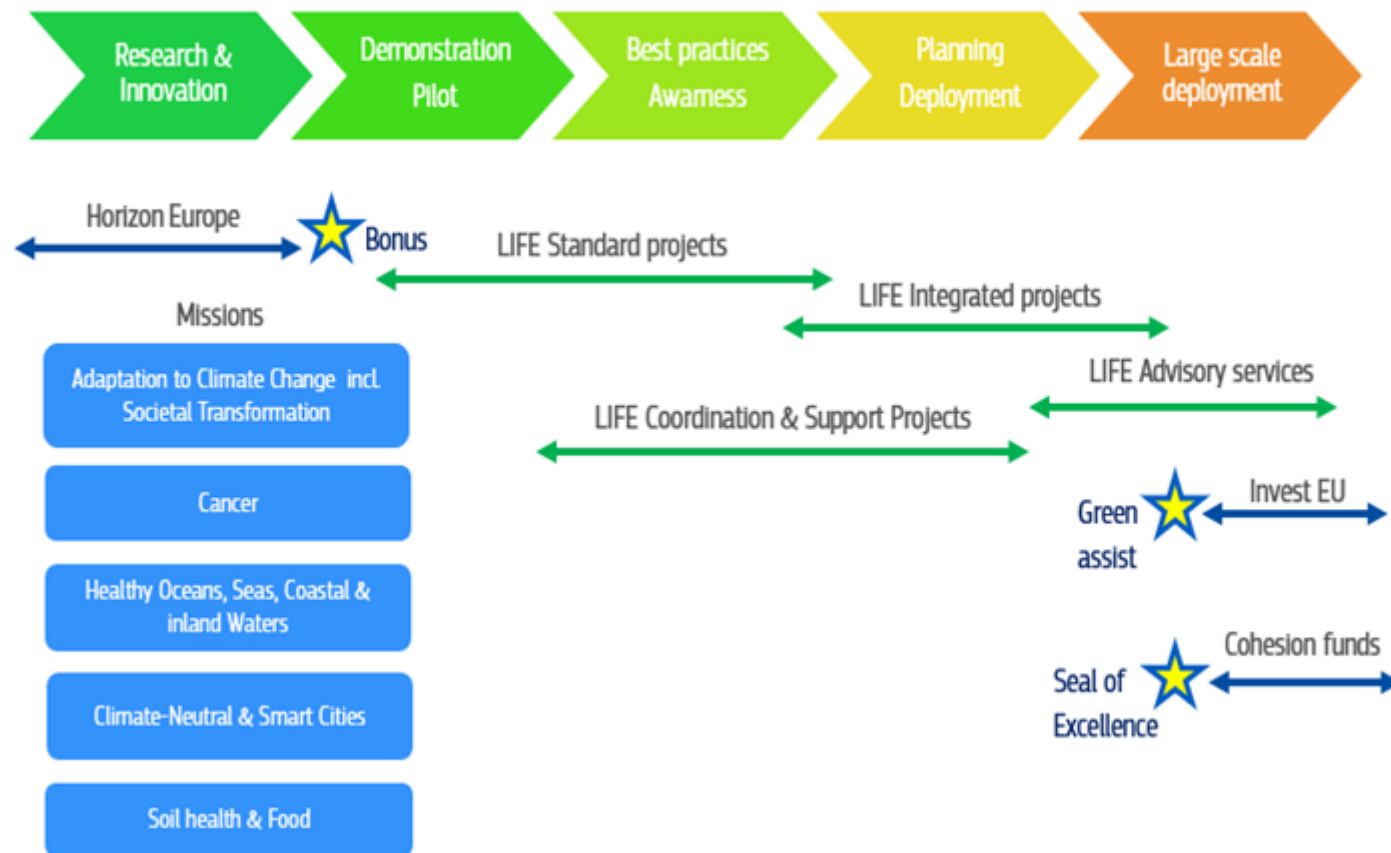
Research & Innovation

Demonstration Pilot

Best practices Awarness

Planning Deployment

Large scale deployment

Horizon Europe

Bonus

LIFE Standard projects

LIFE Integrated projects

Missions

LIFE Advisory services

Adaptation to Climate Change incl. Societal Transformation

LIFE Coordination & Support Projects

Cancer

Green assist

Invest EU

Healthy Oceans, Seas, Coastal & inland Waters

Seal of Excellence

Cohesion funds

Climate-Neutral & Smart Cities

Soil health & Food